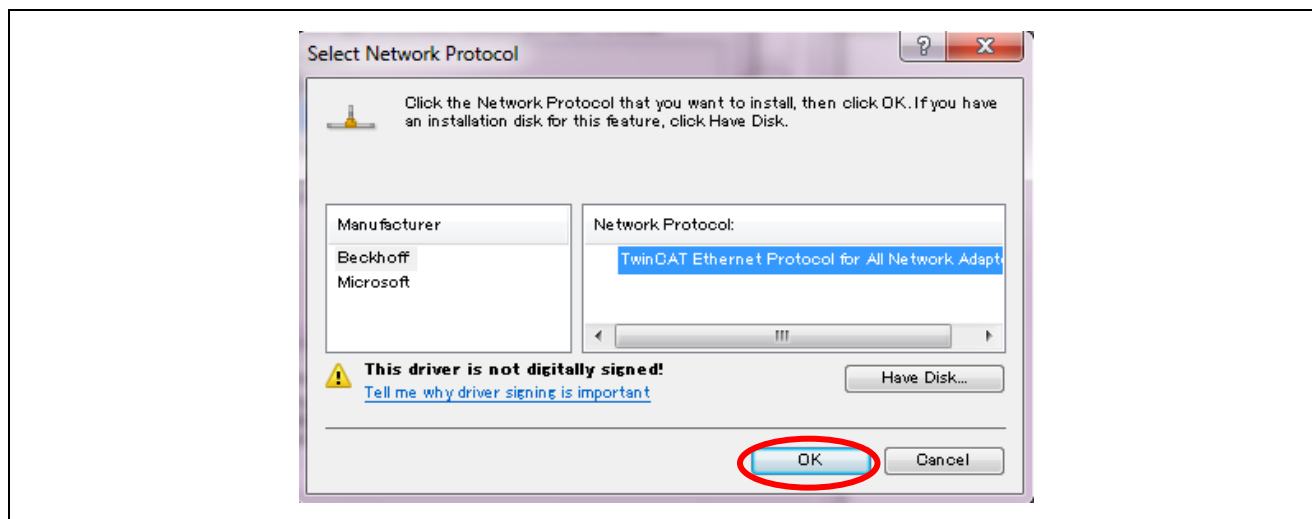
Select Network Protocol

?

X

Click the Network Protocol that you want to install, then click OK. If you have an installation disk for this feature, click Have Disk.

Manufacturer

Beckhoff

Microsoft

Network Protocol:

TwinCAT Ethernet Protocol for All Network Adapt

This driver is not digitally signed!

Tell me why driver signing is important

Have Disk...

OK

Cancel